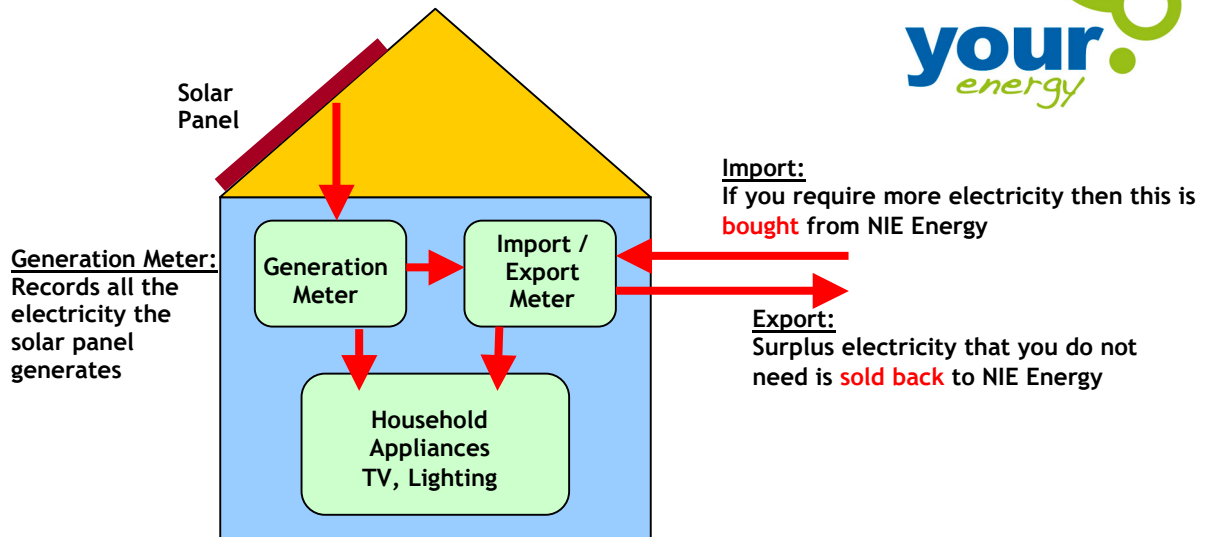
your energy

Solar Panel

Import:
If you require more electricity then this is bought from NIE Energy

Generation Meter:
Records all the electricity the solar panel generates

Generation Meter

Import / Export Meter

Export:
Surplus electricity that you do not need is sold back to NIE Energy

Household Appliances TV, Lighting